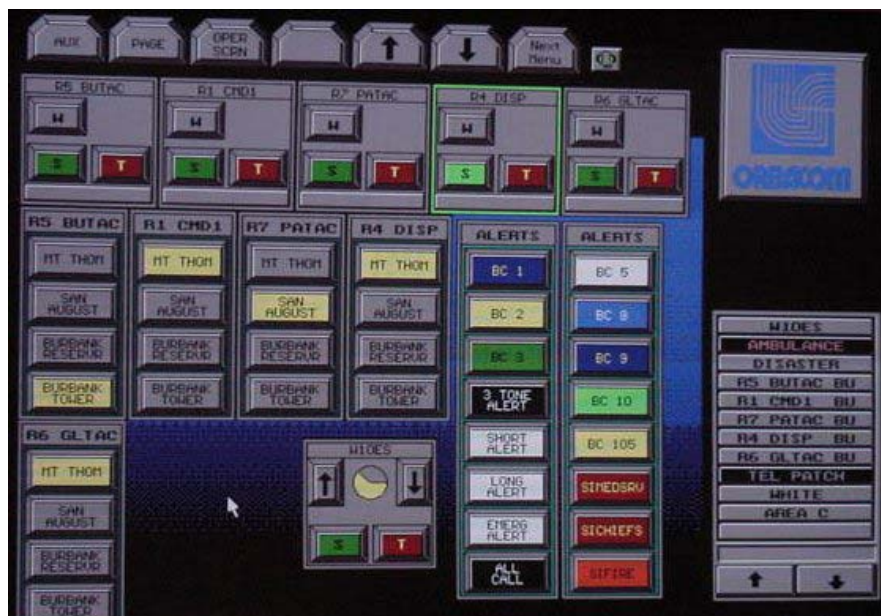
AUX PAGE OPER SCRN ↑ ↓ Next Menu

R5 BUTAC
W
S T

R1 CMD1
W
S T

R7 PATAC
W
S T

R4 DISP
W
S T

R6 GLTAC
W
S T

ORBACOM

R5 BUTAC
MT THOM
SAN AUGUST
BURBANK RESERVR
BURBANK TOWER

R1 CMD1
MT THOM
SAN AUGUST
BURBANK RESERVR
BURBANK TOWER

R7 PATAC
MT THOM
SAN AUGUST
BURBANK RESERVR
BURBANK TOWER

R4 DISP
MT THOM
SAN AUGUST
BURBANK RESERVR
BURBANK TOWER

ALERTS
BC 1
BC 2
BC 3
3 TONE ALERT
SHORT ALERT
LONG ALERT
EMERG ALERT
ALL CALL

ALERTS
BC 5
BC 8
BC 9
BC 10
BC 105
SIMEDSRV
SICHIEFS
SIFIRE

WIDES
AMBULANCE
DISASTER
R5 BUTAC BU
R1 CMD1 BU
R7 PATAC BU
R4 DISP BU
R6 GLTAC BU
TEL PATCH
WHITE
AREA C
↑ ↓

R6 GLTAC
MT THOM
SAN AUGUST
BURBANK RESERVR
BURBANK TOWER

WIDES
↑ ↓
S T